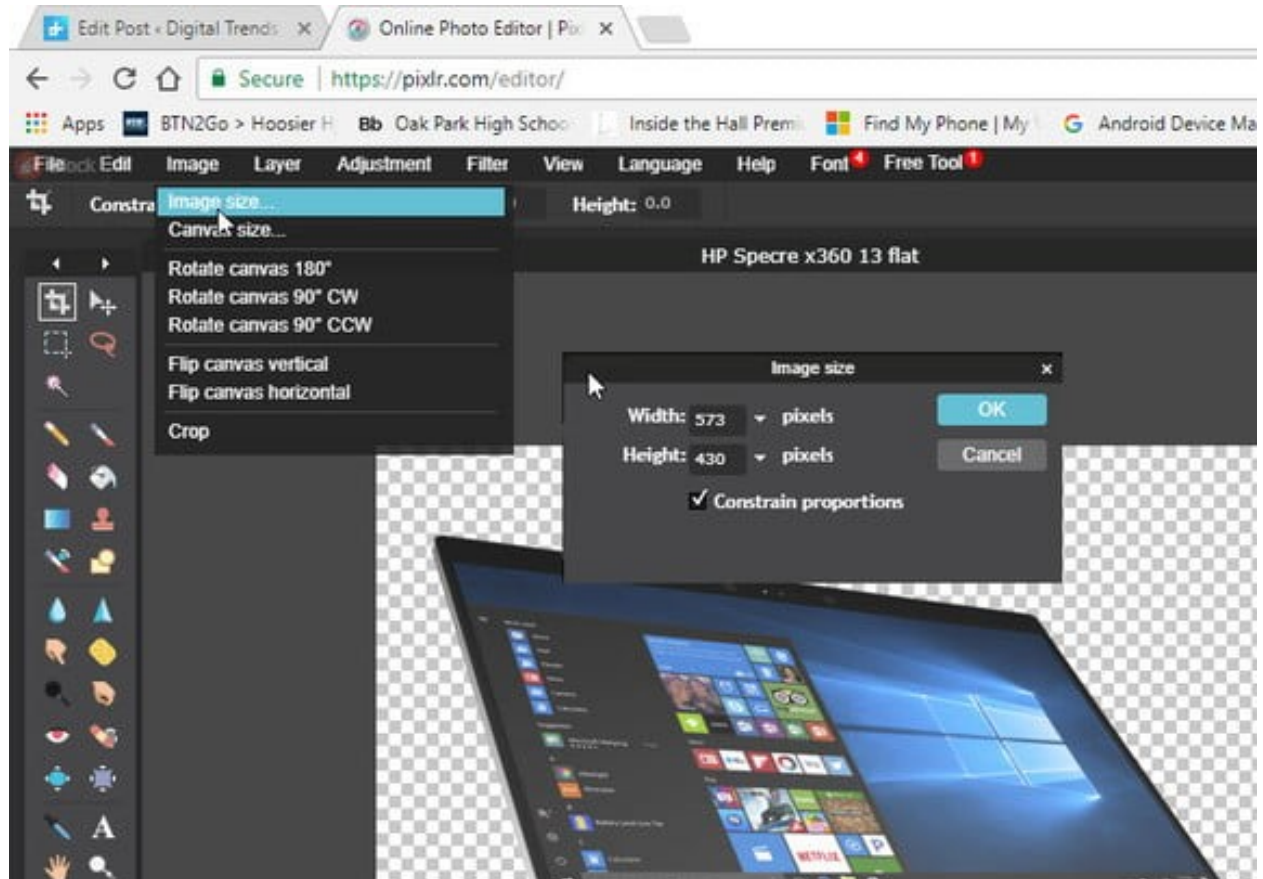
Edit Post ‹ Digital Trends ×
Online Photo Editor | Pix ×

Secure | https://pixlr.com/editor/

Apps BTN2Go > Hoosier H Bb Oak Park High Schoo Inside the Hall Prem Find My Phone | My G Android Device Ma

File Edit Image Layer Adjustment Filter View Language Help Font 4 Free Tool 1

Constra Height: 0.0

Image size...
Canvas size...
Rotate canvas 180°
Rotate canvas 90° CW
Rotate canvas 90° CCW
Flip canvas vertical
Flip canvas horizontal
Crop

HP Specre x360 13 flat

Image size ×
Width: 573 pixels
Height: 430 pixels
OK
Cancel
✓ Constrain proportions

A

NETFLIX